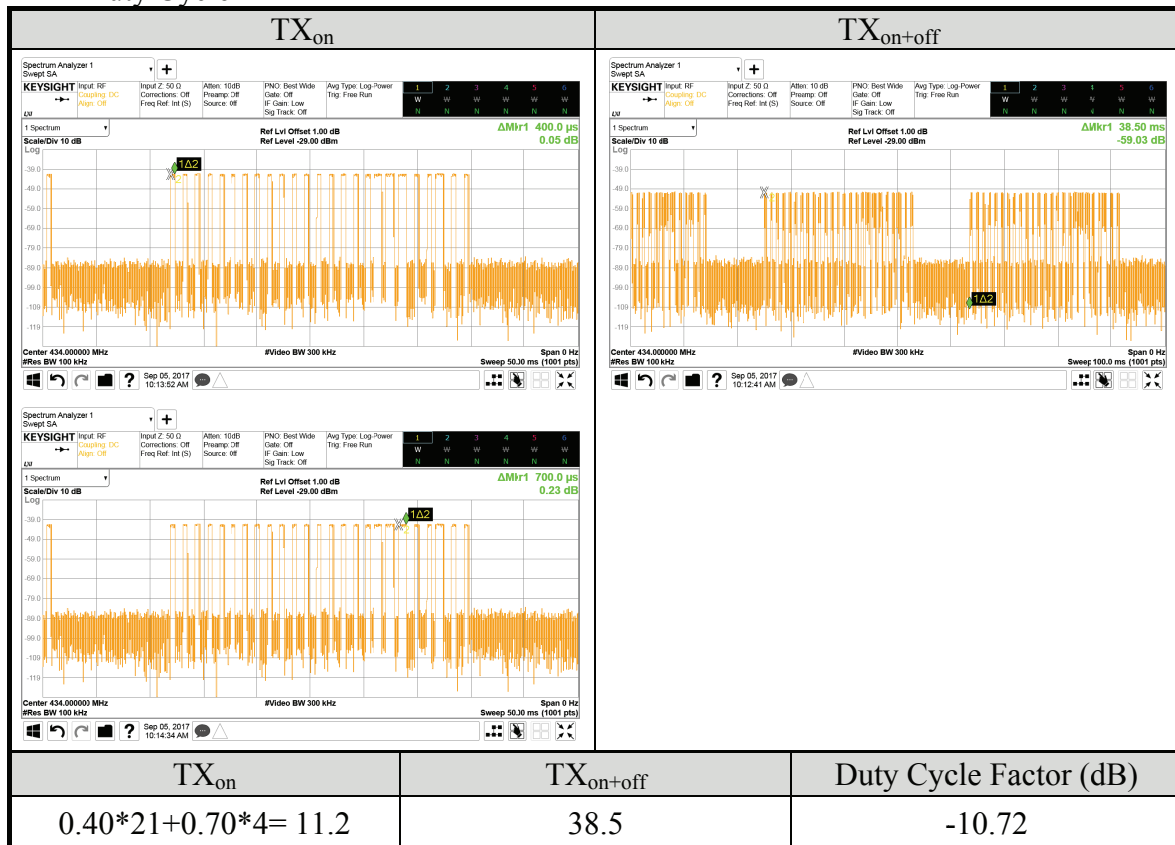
| $TX_{on}$ | $TX_{on+off}$ |
|---|---|
| Spectrum Analyzer 1 Swept SA KEYSIGHT Input: RF Coupling: DC Align: Off Input Z: 50 Ω Corrections: Off Freq Ref: Int (S) Atten: 10dB Preamp: Off Source: Off PNO: Best Wide Gate: Off IF Gain: Low Sig Track: Off Avg Type: Log-Power Trig: Free Run 1 2 3 4 5 6 W W W W W W N N N N N N 1 Spectrum Scale/Div 10 dB Log Ref Lvl Offset 1.00 dB Ref Level -29.00 dBm ΔMkr1 400.0 µs 0.05 dB 1Δ2 -39.0 -49.0 -59.0 -69.0 -79.0 -89.0 -99.0 -109 -119 Center 434.000000 MHz #Res BW 100 kHz #Video BW 300 kHz Span 0 Hz Sweep 50.00 ms (1001 pts) Sep 05, 2017 10:13:52 AM | Spectrum Analyzer 1 Swept SA KEYSIGHT Input: RF Coupling: DC Align: Off Input Z: 50 Ω Corrections: Off Freq Ref: Int (S) Atten: 10 dB Preamp: Off Source: Off PNO: Best Wide Gate: Off IF Gain: Low Sig Track: Off Avg Type: Log-Power Trig: Free Run 1 2 3 4 5 6 W W W W W W N N N N N N 1 Spectrum Scale/Div 10 dB Log Ref Lvl Offset 1.00 dB Ref Level -29.00 dBm ΔMkr1 38.50 ms -59.03 dB 1Δ2 -39.0 -49.0 -59.0 -69.0 -79.0 -89.0 -99.0 -109 -119 Center 434.000000 MHz #Res BW 100 kHz #Video BW 300 kHz Span 0 Hz Sweep 100.0 ms (1001 pts) Sep 05, 2017 10:12:41 AM |
| Spectrum Analyzer 1 Swept SA KEYSIGHT Input: RF Coupling: DC Align: Off Input Z: 50 Ω Corrections: Off Freq Ref: Int (S) Atten: 10dB Preamp: Off Source: Off PNO: Best Wide Gate: Off IF Gain: Low Sig Track: Off Avg Type: Log-Power Trig: Free Run 1 2 3 4 5 6 W W W W W W N N N N N N 1 Spectrum Scale/Div 10 dB Log Ref Lvl Offset 1.00 dB Ref Level -29.00 dBm ΔMkr1 700.0 µs 0.23 dB 1Δ2 -39.0 -49.0 -59.0 -69.0 -79.0 -89.0 -99.0 -109 -119 Center 434.000000 MHz #Res BW 100 kHz #Video BW 300 kHz Span 0 Hz Sweep 50.00 ms (1001 pts) Sep 05, 2017 10:14:34 AM | |

| $TX_{on}$ | $TX_{on+off}$ | Duty Cycle Factor (dB) |
|---|---|---|
| 0.40*21+0.70*4= 11.2 | 38.5 | -10.72 |